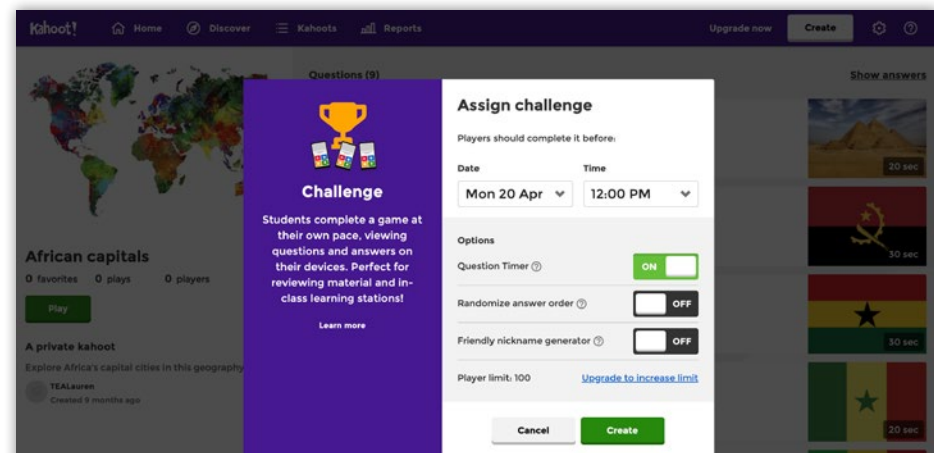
Kahoot! Home Discover Kahoots Reports Upgrade now Create

Questions (9)

Show answers

African capitals

0 favorites 0 plays 0 players

Play

A private kahoot

Explore Africa's capital cities in this geography

TEALauren
Created 9 months ago

20 sec

30 sec

30 sec

20 sec

Challenge

Students complete a game at their own pace, viewing questions and answers on their devices. Perfect for reviewing material and in-class learning stations!

Learn more

Assign challenge

Players should complete it before:

Date

Mon 20 Apr

Time

12:00 PM

Options

Question Timer

ON

Randomize answer order

OFF

Friendly nickname generator

OFF

Player limit: 100

Upgrade to increase limit

Cancel

Create